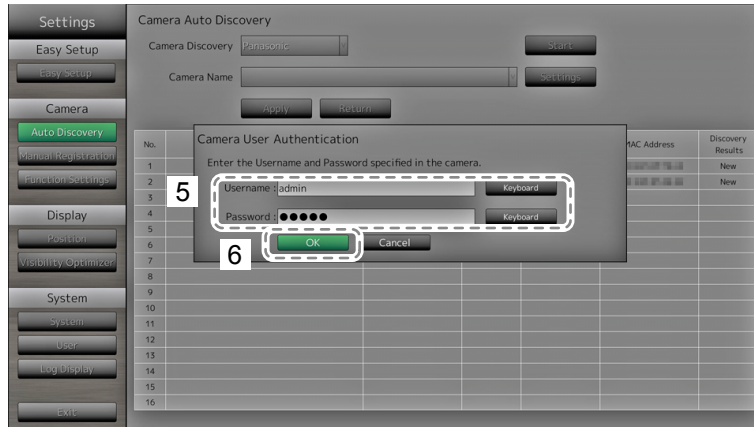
Settings
Easy Setup
Easy Setup
Camera
Auto Discovery
Manual Registration
Function Settings
Display
Position
Visibility Optimizer
System
System
User
Log Display
Exit

Camera Auto Discovery
Camera Discovery Panasonic
Start
Camera Name
Settings
Apply
Return

No.
1
2
3
4
5
6
7
8
9
10
11
12
13
14
15
16

MAC Address
Discovery Results
New
New

Camera User Authentication
Enter the Username and Password specified in the camera.
5
Username : admin
Keyboard
Password : ●●●●●
Keyboard
6
OK
Cancel